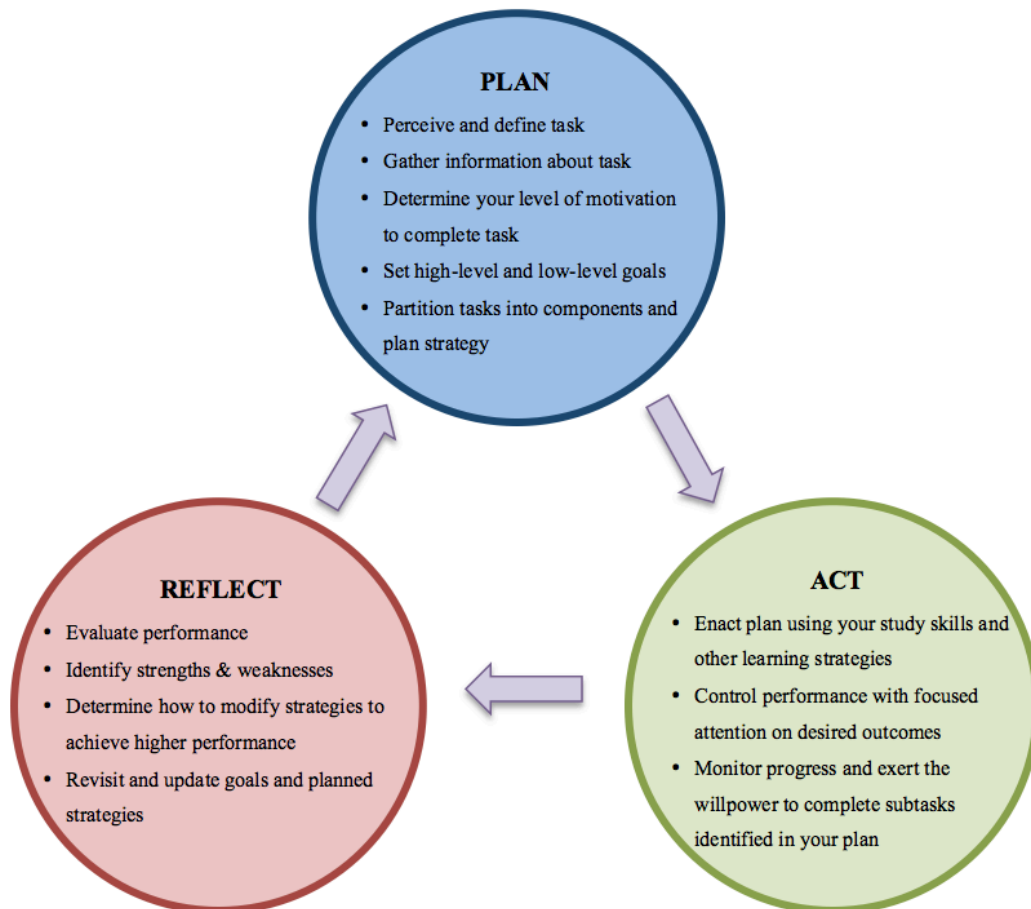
PLAN

- Perceive and define task
- Gather information about task
- Determine your level of motivation to complete task
- Set high-level and low-level goals
- Partition tasks into components and plan strategy

ACT

- Enact plan using your study skills and other learning strategies
- Control performance with focused attention on desired outcomes
- Monitor progress and exert the willpower to complete subtasks identified in your plan

REFLECT

- Evaluate performance
- Identify strengths & weaknesses
- Determine how to modify strategies to achieve higher performance
- Revisit and update goals and planned strategies